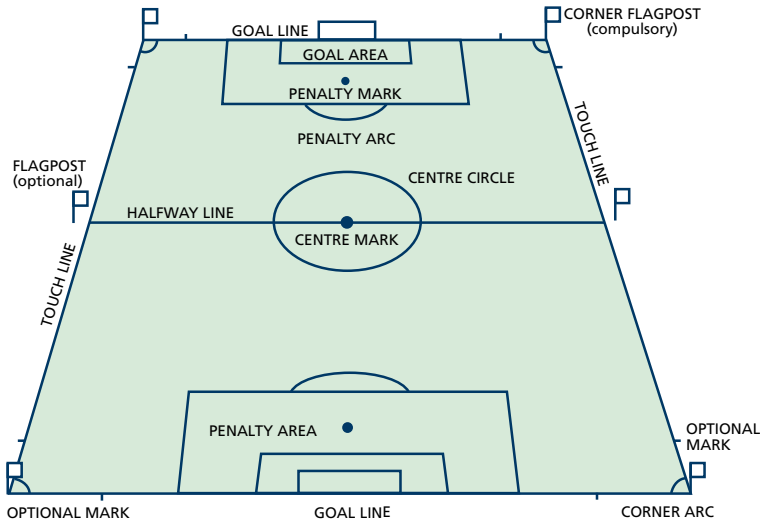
GOAL LINE
CORNER FLAGPOST
(compulsory)
GOAL AREA
PENALTY MARK
PENALTY ARC
TOUCH LINE
FLAGPOST
(optional)
CENTRE CIRCLE
HALFWAY LINE
CENTRE MARK
TOUCH LINE
PENALTY AREA
OPTIONAL
MARK
OPTIONAL MARK
GOAL LINE
CORNER ARC